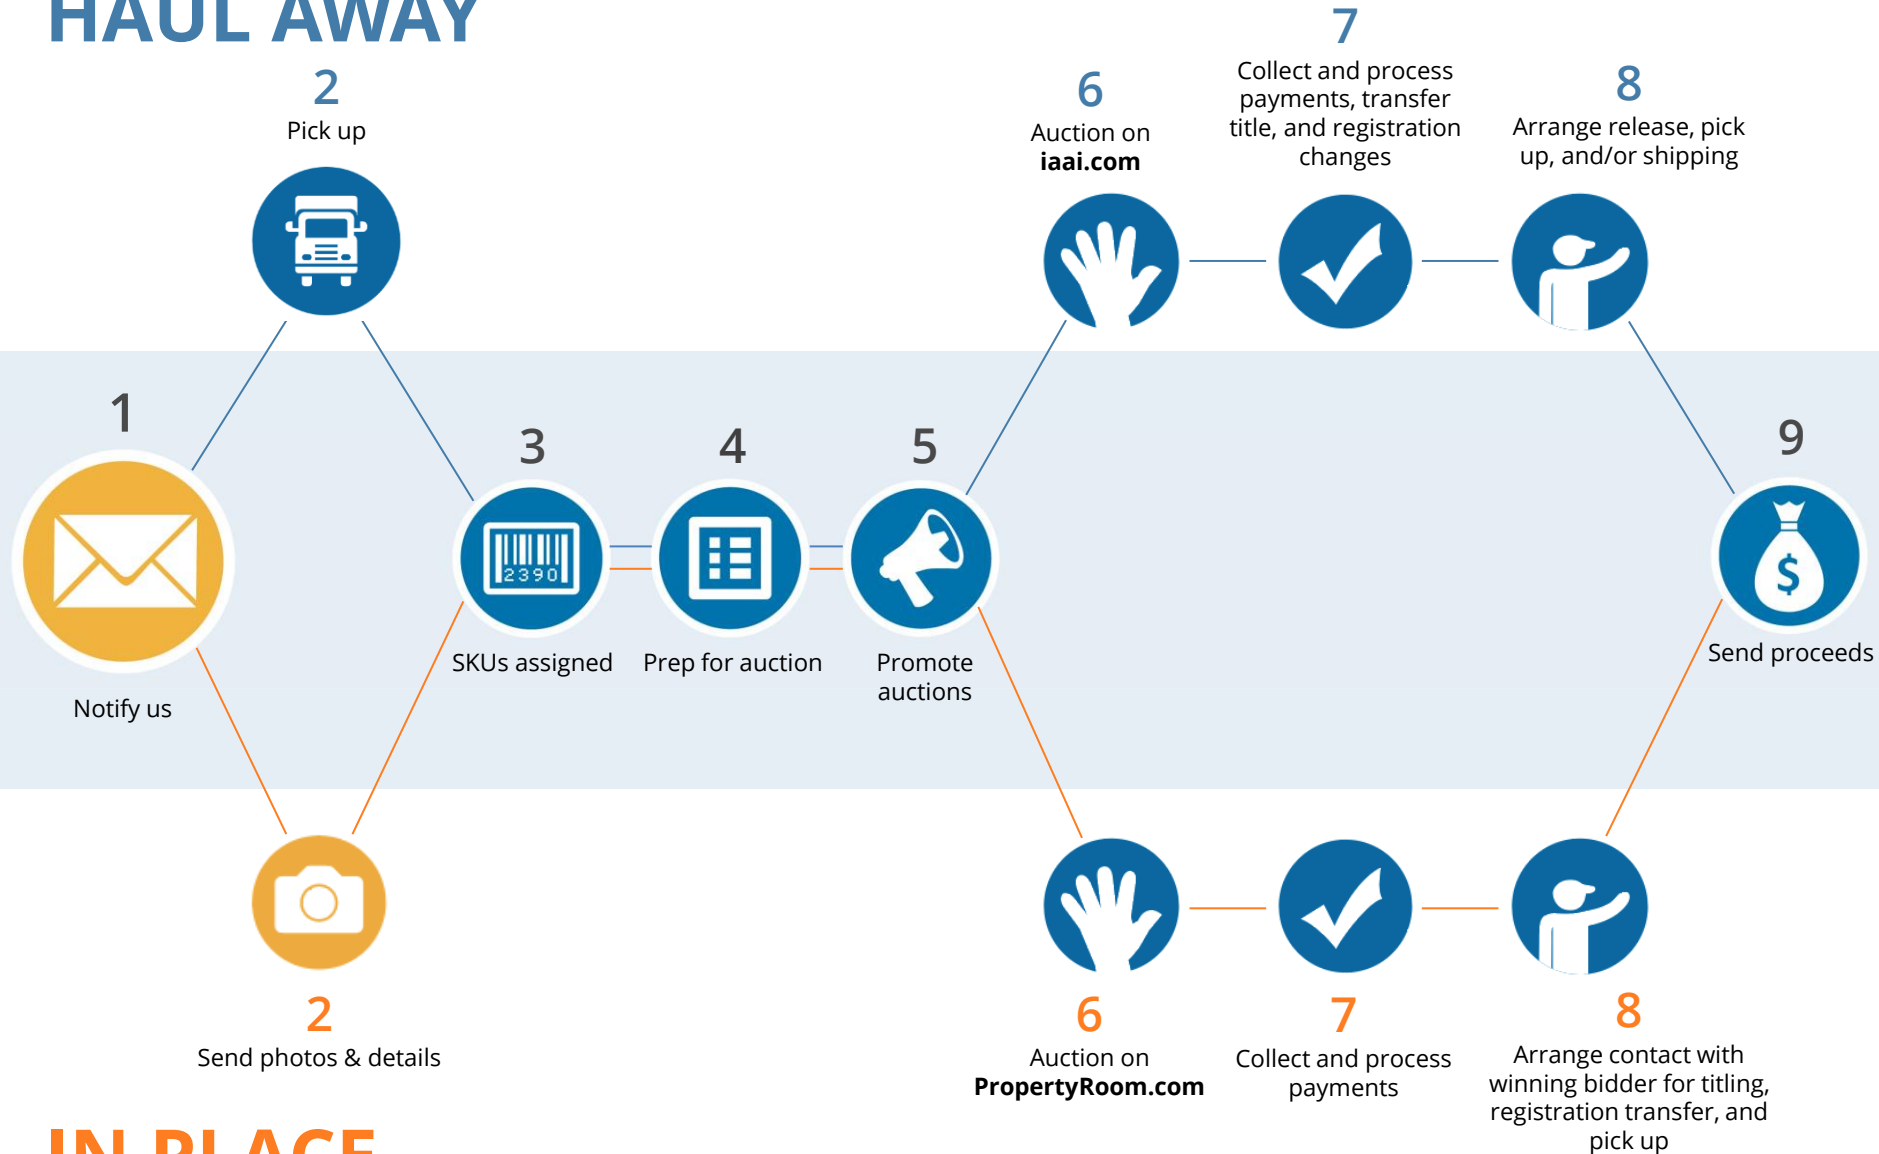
HAUL AWAY

2
Pick up

6
Auction on
iaai.com

7
Collect and process payments, transfer title, and registration changes

8
Arrange release, pick up, and/or shipping

1
Notify us

3
2390
SKUs assigned

4
Prep for auction

5
Promote auctions

9
$
Send proceeds

2
Send photos & details

6
Auction on
PropertyRoom.com

7
Collect and process payments

8
Arrange contact with winning bidder for titling, registration transfer, and pick up

IN PLACE